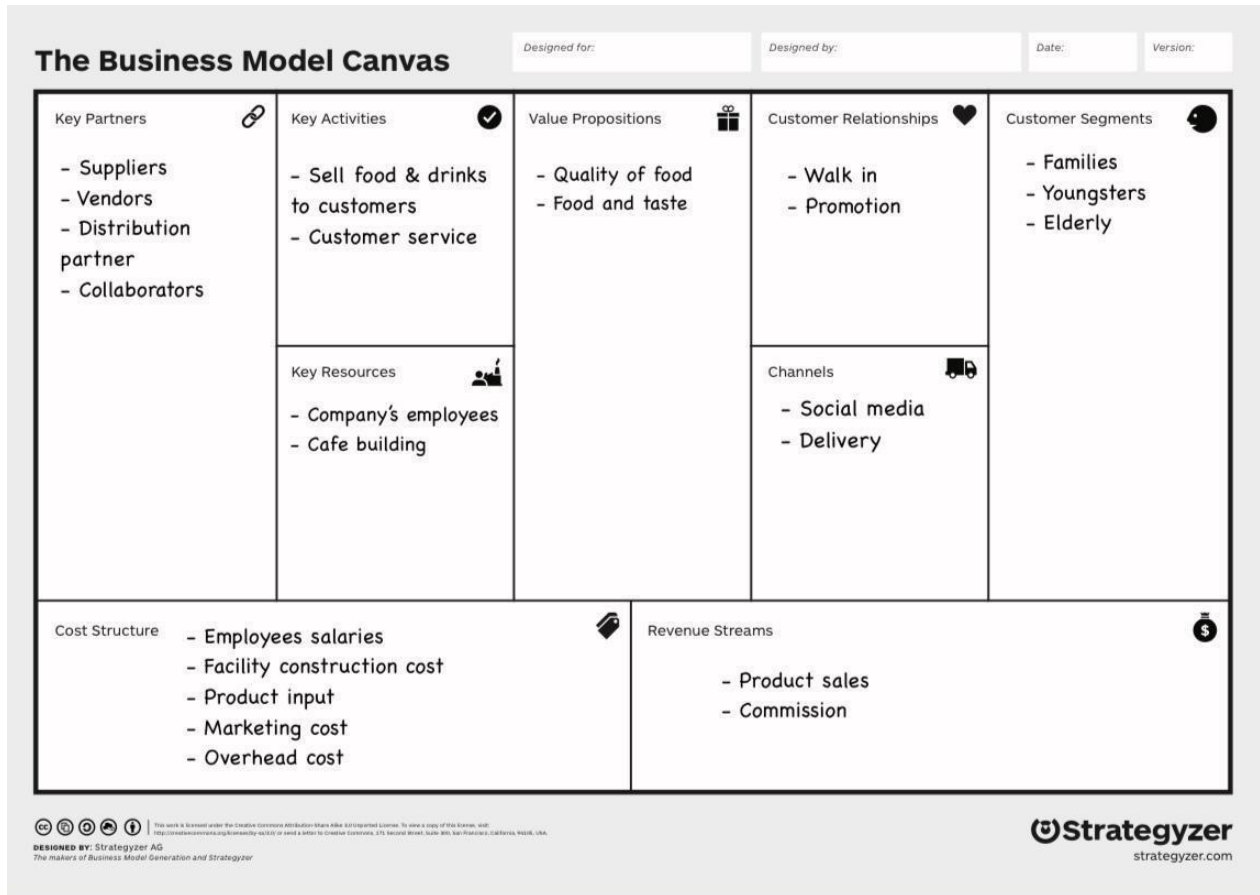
The Business Model Canvas

Designed for:

Designed by:

Date:

Version:

Key Partners

- Suppliers
- Vendors
- Distribution partner
- Collaborators

Key Activities

- Sell food & drinks to customers
- Customer service

Key Resources

- Company's employees
- Cafe building

Value Propositions

- Quality of food
- Food and taste

Customer Relationships

- Walk in
- Promotion

Channels

- Social media
- Delivery

Customer Segments

- Families
- Youngsters
- Elderly

Cost Structure

- Employees salaries
- Facility construction cost
- Product input
- Marketing cost
- Overhead cost

Revenue Streams

- Product sales
- Commission

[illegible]

DESIGNED BY: Strategyzer AG
The makers of Business Model Generation and Strategyzer

Strategyzer
strategyzer.com